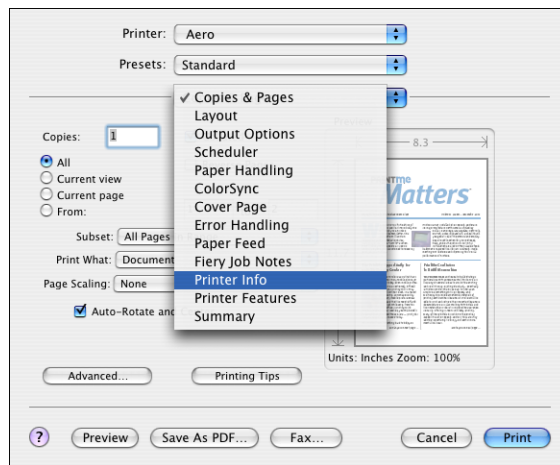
Printer: Aero

Presets: Standard

✓ Copies & Pages
Layout
Output Options
Scheduler
Paper Handling
ColorSync
Cover Page
Error Handling
Paper Feed
Fiery Job Notes
Printer Info
Printer Features
Summary

Copies: 1

All
Current view
Current page
From:

Subset: All Pages

Print What: Document

Page Scaling: None

Auto-Rotate and

8.3

Matters

Units: Inches Zoom: 100%

Advanced...

Printing Tips

?

Preview

Save As PDF...

Fax...

Cancel

Print